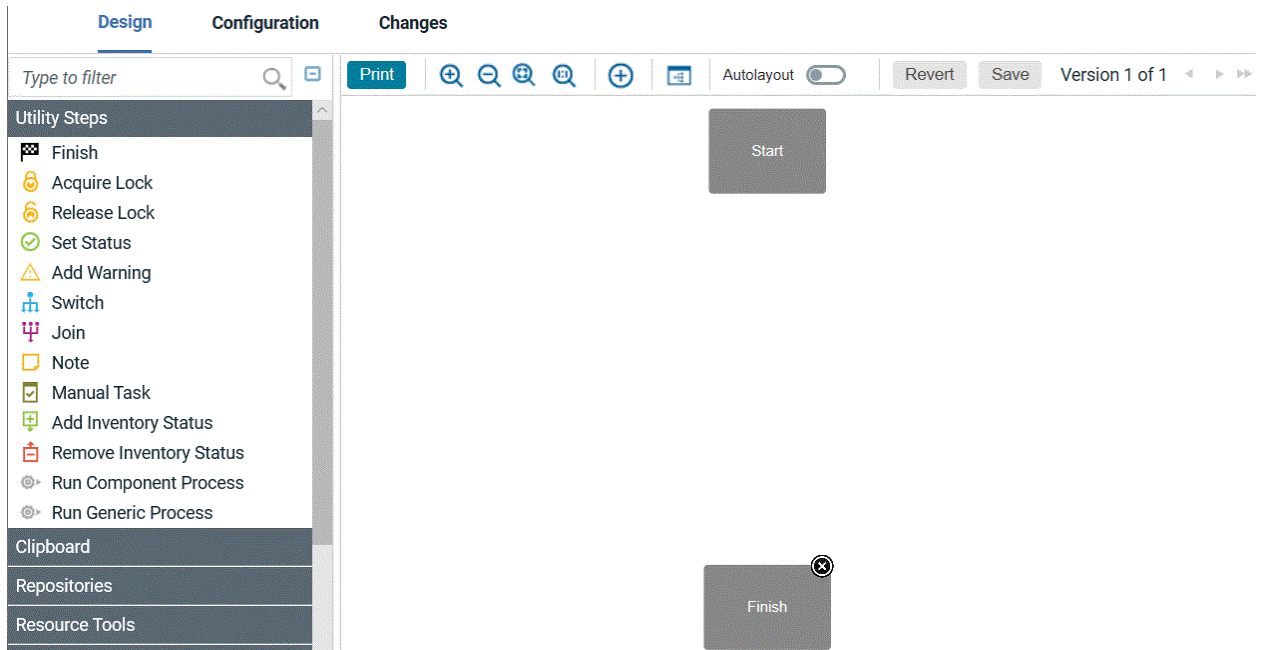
Design Configuration Changes

Type to filter

Print

Autolayout

Revert Save Version 1 of 1

Utility Steps

Finish
Acquire Lock
Release Lock
Set Status
Add Warning
Switch
Join
Note
Manual Task
Add Inventory Status
Remove Inventory Status
Run Component Process
Run Generic Process

Clipboard

Repositories

Resource Tools

Start

Finish